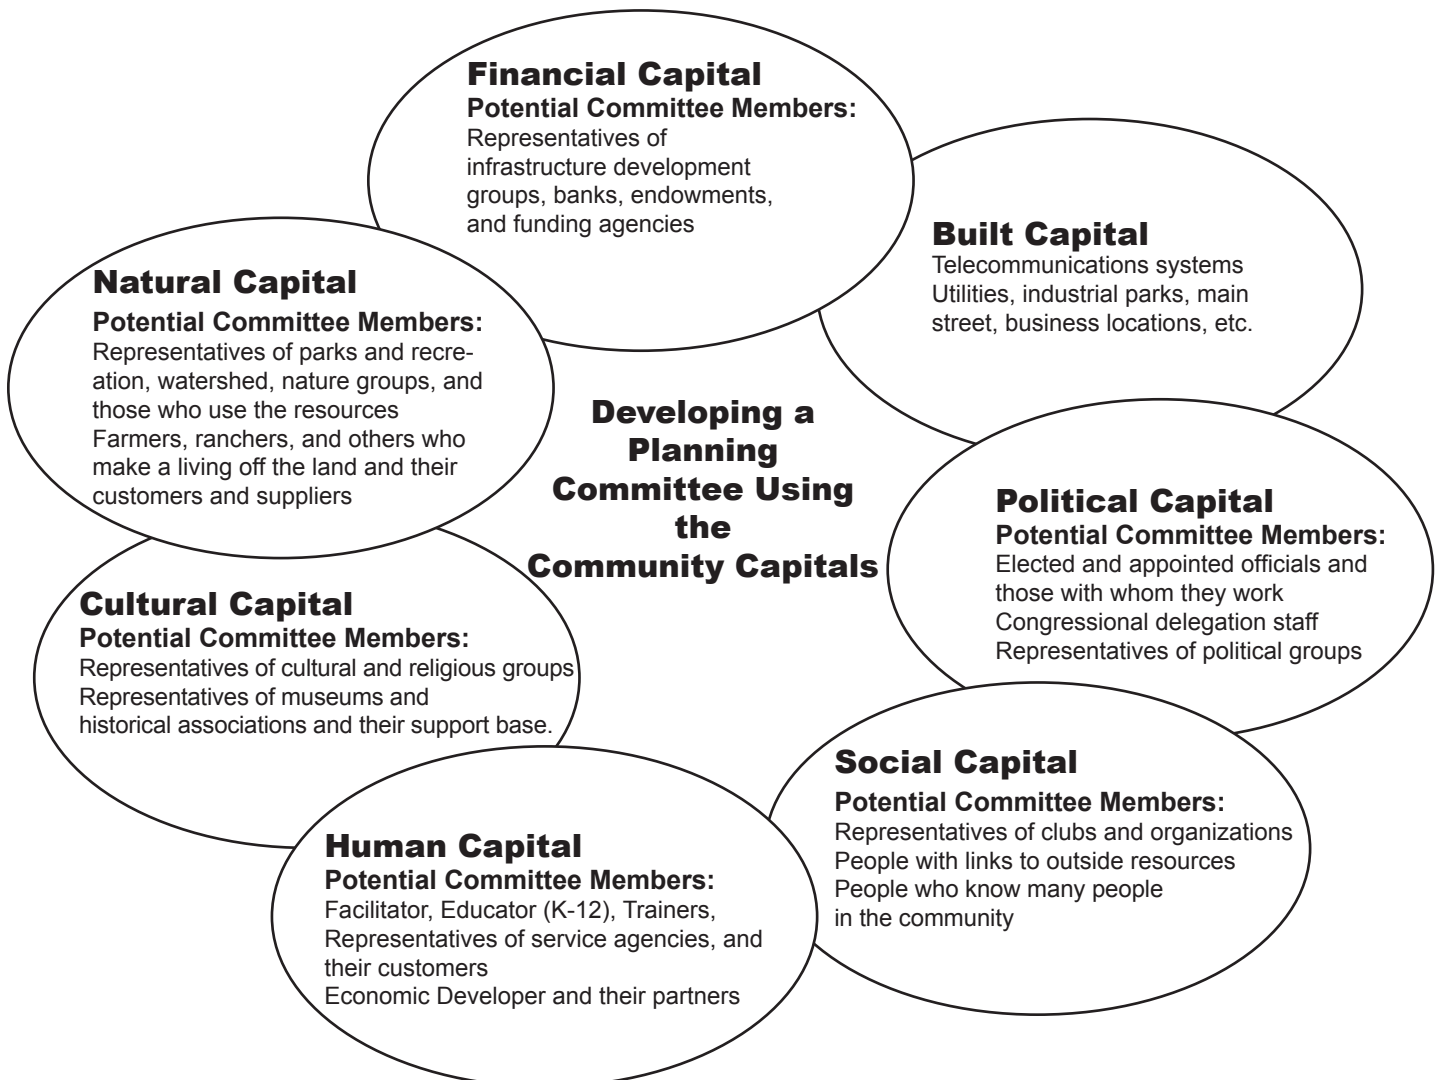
Financial Capital
Potential Committee Members:
Representatives of infrastructure development groups, banks, endowments, and funding agencies

Built Capital
Telecommunications systems
Utilities, industrial parks, main street, business locations, etc.

Natural Capital
Potential Committee Members:
Representatives of parks and recreation, watershed, nature groups, and those who use the resources
Farmers, ranchers, and others who make a living off the land and their customers and suppliers

Developing a Planning Committee Using the Community Capitals

Political Capital
Potential Committee Members:
Elected and appointed officials and those with whom they work
Congressional delegation staff
Representatives of political groups

Cultural Capital
Potential Committee Members:
Representatives of cultural and religious groups
Representatives of museums and historical associations and their support base.

Social Capital
Potential Committee Members:
Representatives of clubs and organizations
People with links to outside resources
People who know many people in the community

Human Capital
Potential Committee Members:
Facilitator, Educator (K-12), Trainers, Representatives of service agencies, and their customers
Economic Developer and their partners